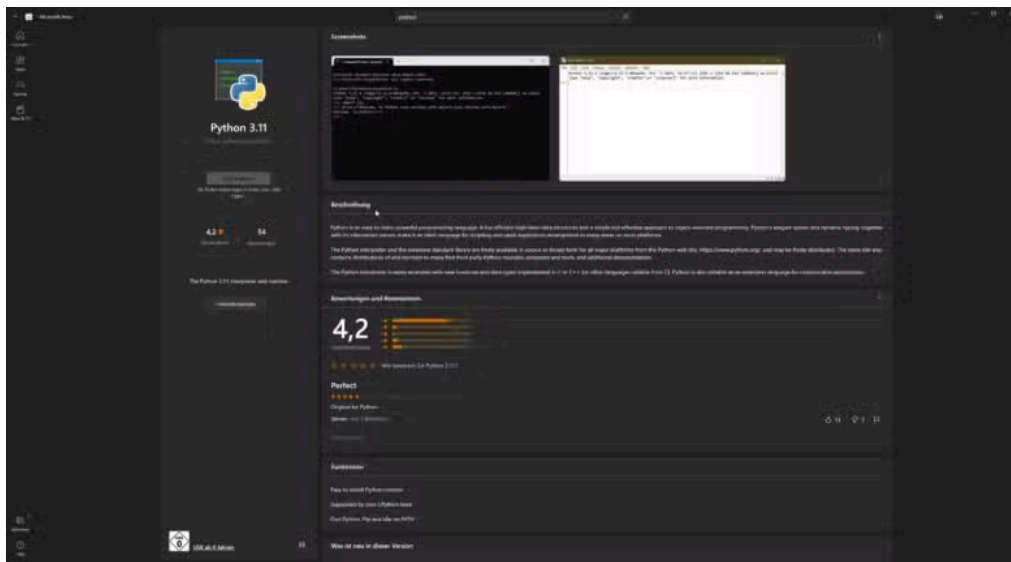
Microsoft Store

python

Python 3.11

4,2

54

The Python 3.11 interpreter and runtime

Screenshots

Beschreibung

Python is an easy to learn, powerful programming language. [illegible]

The Python interpreter and the extensive standard library are freely available in source or binary form for all major platforms from the Python web site, https://www.python.org/, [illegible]

The Python interpreter is easily extended with new functions and data types implemented in C or C++ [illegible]

Bewertungen und Rezensionen

4,2

Perfect

Original for Python

Funktionen

Easy to install Python runtime

Supported by core CPython team

Find Python, Pip and Idle on PATH

USK ab 0 Jahren

Was ist neu in dieser Version